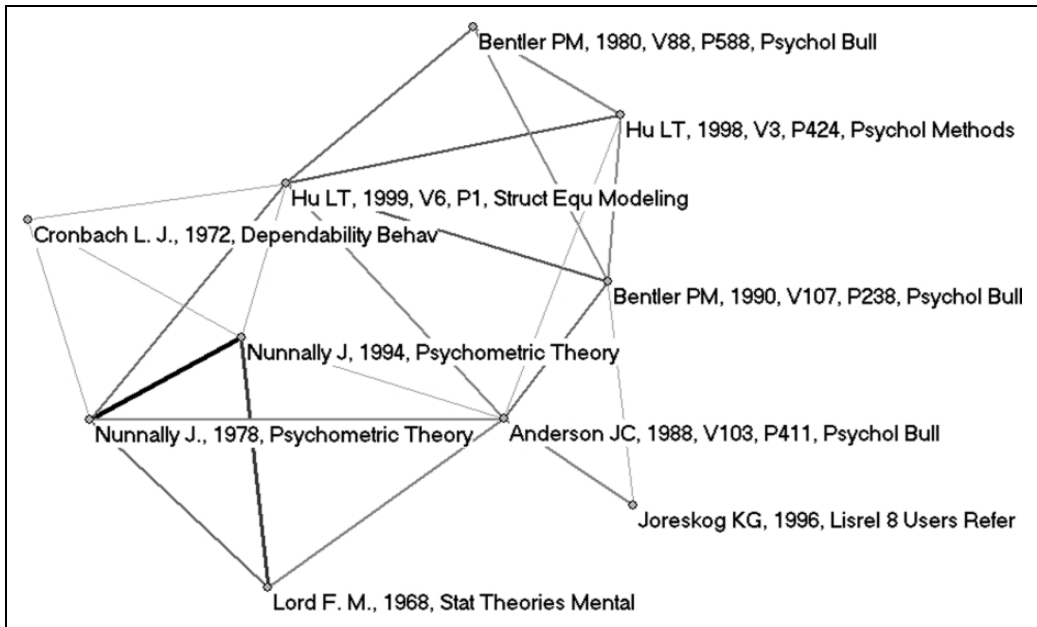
Bentler PM, 1980, V88, P588, Psychol Bull

Hu LT, 1998, V3, P424, Psychol Methods

Hu LT, 1999, V6, P1, Struct Equ Modeling

Cronbach L. J., 1972, Dependability Behav

Bentler PM, 1990, V107, P238, Psychol Bull

Nunnally J, 1994, Psychometric Theory

Nunnally J., 1978, Psychometric Theory

Anderson JC, 1988, V103, P411, Psychol Bull

Joreskog KG, 1996, Lisrel 8 Users Refer

Lord F. M., 1968, Stat Theories Mental